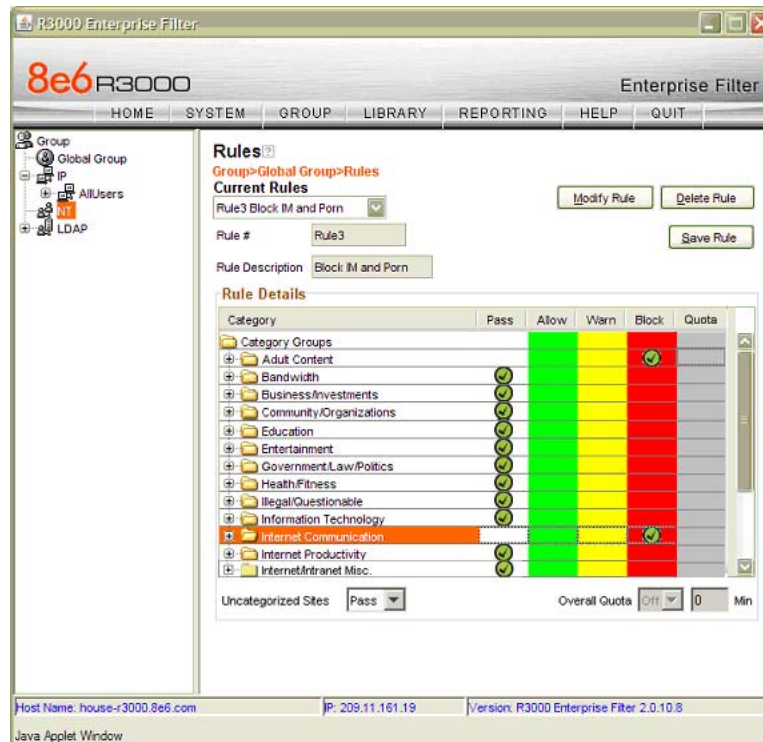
R3000 Enterprise Filter

8e6 R3000

Enterprise Filter

HOME SYSTEM GROUP LIBRARY REPORTING HELP QUIT

Group
Global Group
IP
AllUsers
NT
LDAP

Rules
Group>Global Group>Rules
Current Rules
Rule3 Block IM and Porn

Modify Rule
Delete Rule
Save Rule

Rule # Rule3

Rule Description Block IM and Porn

Rule Details

| Category | Pass | Allow | Warn | Block | Quota |
|---|---|---|---|---|---|
| Category Groups | | | | | |
| Adult Content | | | | | |
| Bandwidth | | | | | |
| Business/Investments | | | | | |
| Community/Organizations | | | | | |
| Education | | | | | |
| Entertainment | | | | | |
| Government/Law/Politics | | | | | |
| Health/Fitness | | | | | |
| Illegal/Questionable | | | | | |
| Information Technology | | | | | |
| Internet Communication | | | | | |
| Internet Productivity | | | | | |
| Internet/Intranet Misc. | | | | | |

Uncategorized Sites Pass

Overall Quota Off 0 Min

Host Name: house-r3000.8e6.com
IP: 209.11.161.19
Version: R3000 Enterprise Filter 2.0.10.8

Java Applet Window